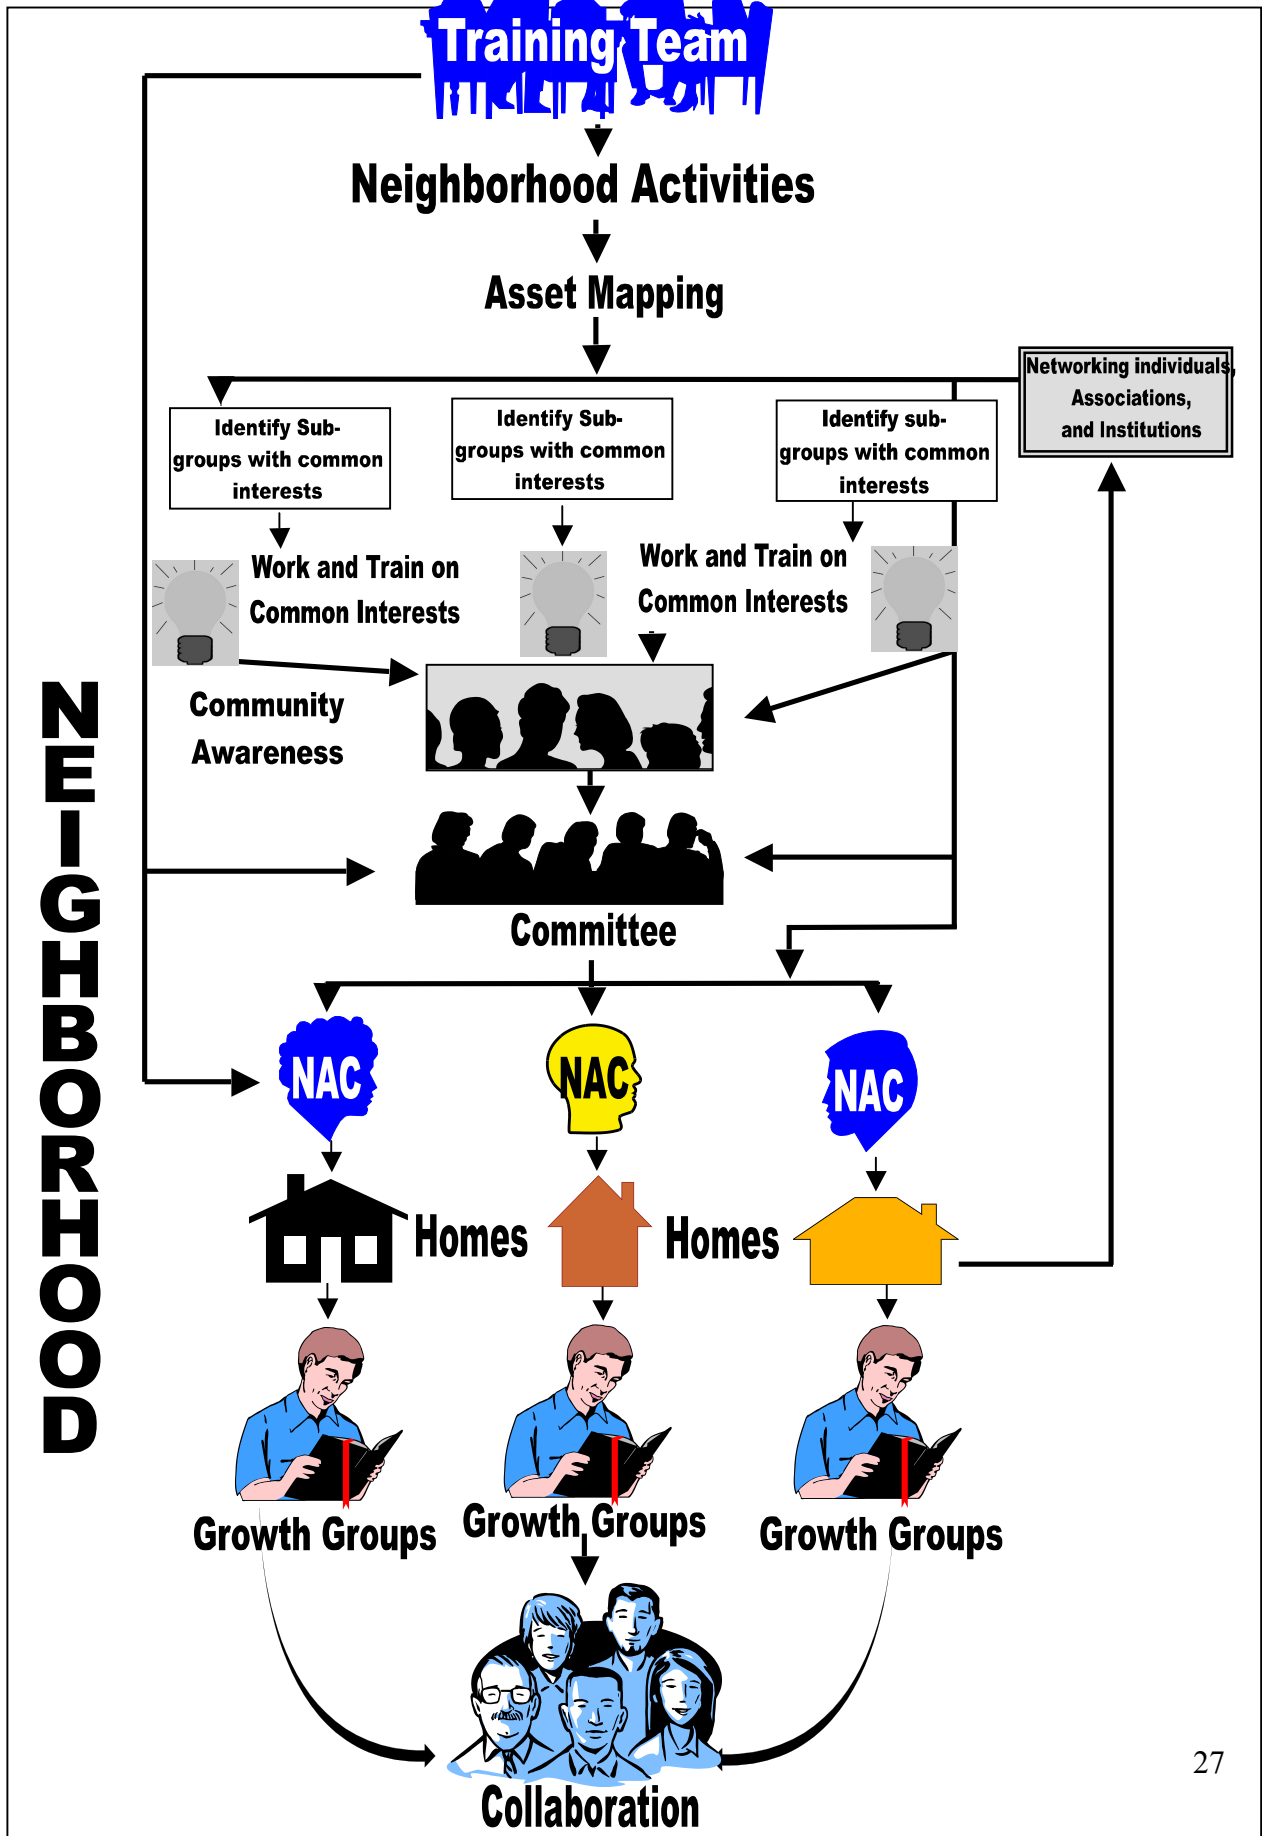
Training Team

Neighborhood Activities

Asset Mapping

Networking individuals, Associations, and Institutions

Identify Sub-groups with common interests

Identify Sub-groups with common interests

Identify sub-groups with common interests

Work and Train on Common Interests

Work and Train on Common Interests

Community Awareness

Committee

NEIGHBORHOOD

NAC

NAC

NAC

Homes

Homes

Growth Groups

Growth Groups

Growth Groups

Collaboration

27